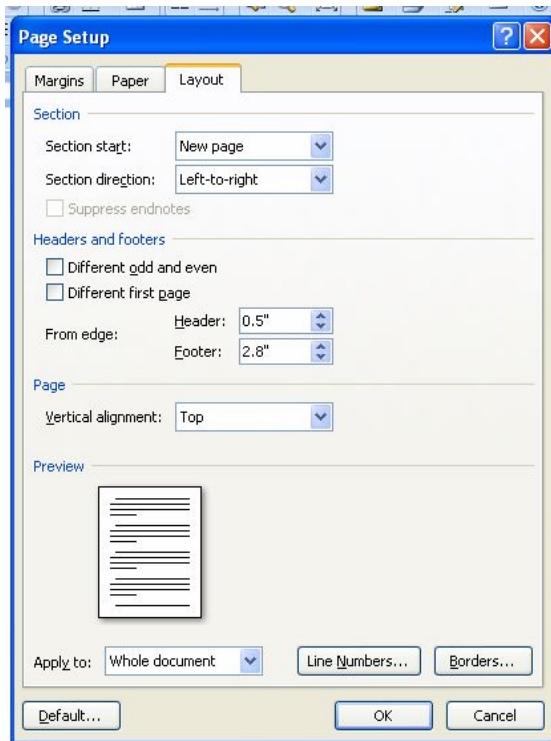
Page Setup

?

Margins | Paper | Layout

Section

Section start: New page

Section direction: Left-to-right

Suppress endnotes

Headers and footers

Different odd and even

Different first page

From edge: Header: 0.5"

Footer: 2.8"

Page

Vertical alignment: Top

Preview

Apply to: Whole document

Line Numbers...

Borders...

Default...

OK

Cancel